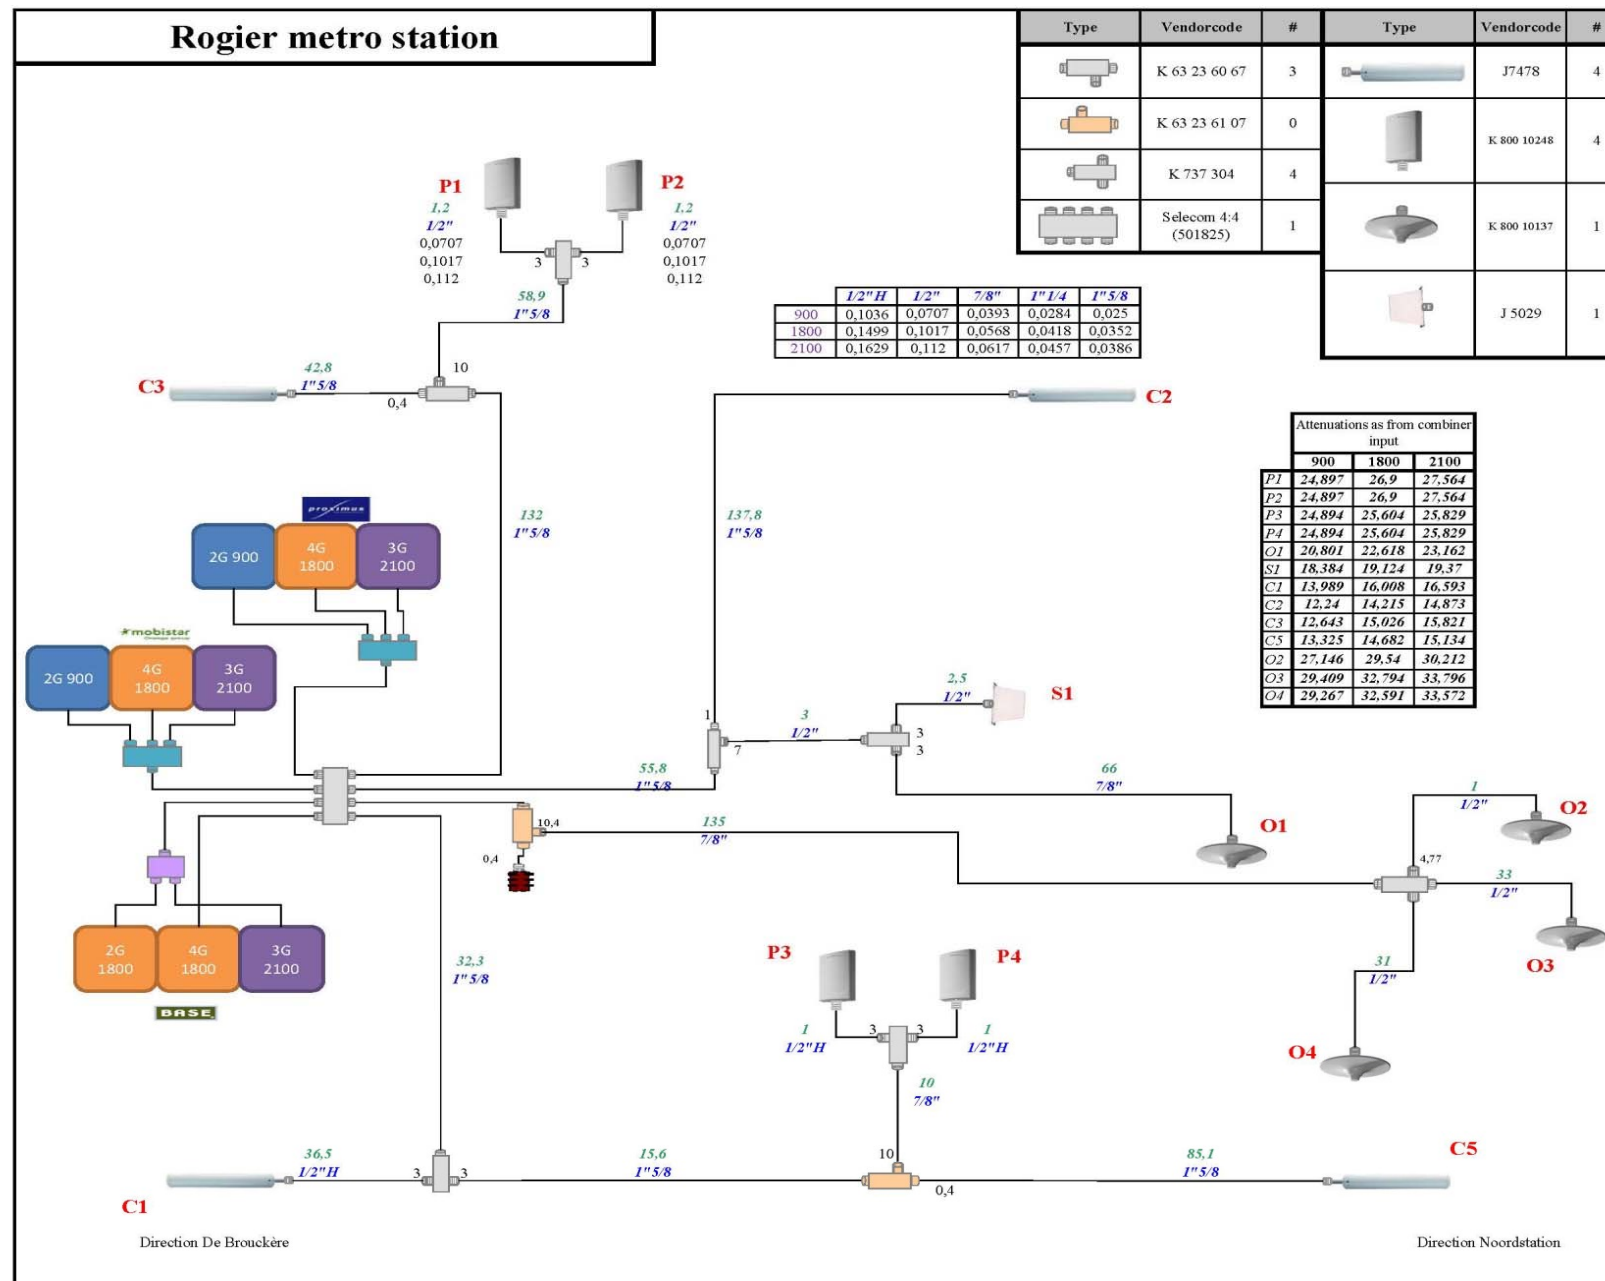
Rogier metro station

| Type | Vendorcode | # |
|---|---|---|
| | K 63 23 60 67 | 3 |
| | K 63 23 61 07 | 0 |
| | K 737 304 | 4 |
| | Selecom 4:4 (501825) | 1 |

| Type | Vendorcode | # |
|---|---|---|
| | J7478 | 4 |
| | K 800 10248 | 4 |
| | K 800 10137 | 1 |
| | J 5029 | 1 |

| | 1/2"H | 1/2" | 7/8" | 1"1/4 | 1"5/8 |
|---|---|---|---|---|---|
| 900 | 0,1036 | 0,0707 | 0,0393 | 0,0284 | 0,025 |
| 1800 | 0,1499 | 0,1017 | 0,0568 | 0,0418 | 0,0352 |
| 2100 | 0,1629 | 0,112 | 0,0617 | 0,0457 | 0,0386 |

| Attenuations as from combiner input | 900 | 1800 | 2100 |
|---|---|---|---|
| P1 | 24,897 | 26,9 | 27,564 |
| P2 | 24,897 | 26,9 | 27,564 |
| P3 | 24,894 | 25,604 | 25,829 |
| P4 | 24,894 | 25,604 | 25,829 |
| O1 | 20,801 | 22,618 | 23,162 |
| S1 | 18,384 | 19,124 | 19,37 |
| C1 | 13,989 | 16,008 | 16,593 |
| C2 | 12,24 | 14,215 | 14,873 |
| C3 | 12,643 | 15,026 | 15,821 |
| C5 | 13,325 | 14,682 | 15,134 |
| O2 | 27,146 | 29,54 | 30,212 |
| O3 | 29,409 | 32,794 | 33,796 |
| O4 | 29,267 | 32,591 | 33,572 |

P1 1,2 1/2" 0,0707 0,1017 0,112
P2 1,2 1/2" 0,0707 0,1017 0,112
3 3
58,9 1"5/8
C3 42,8 1"5/8 0,4 10
C2
132 1"5/8
137,8 1"5/8
proximus
2G 900 4G 1800 3G 2100
mobistar
2G 900 4G 1800 3G 2100
1 7
3 1/2"
2,5 1/2" S1
3 3
55,8 1"5/8
66 7/8"
O1
10,4 0,4
135 7/8"
1 1/2" O2
4,77
33 1/2"
O3
2G 1800 4G 1800 3G 2100
BASE
32,3 1"5/8
P3 P4
3 3
1 1/2"H 1 1/2"H
10 7/8"
31 1/2"
O4
36,5 1/2"H 3 3
15,6 1"5/8
10 0,4
85,1 1"5/8
C5
C1
Direction De Brouckère
Direction Noordstation